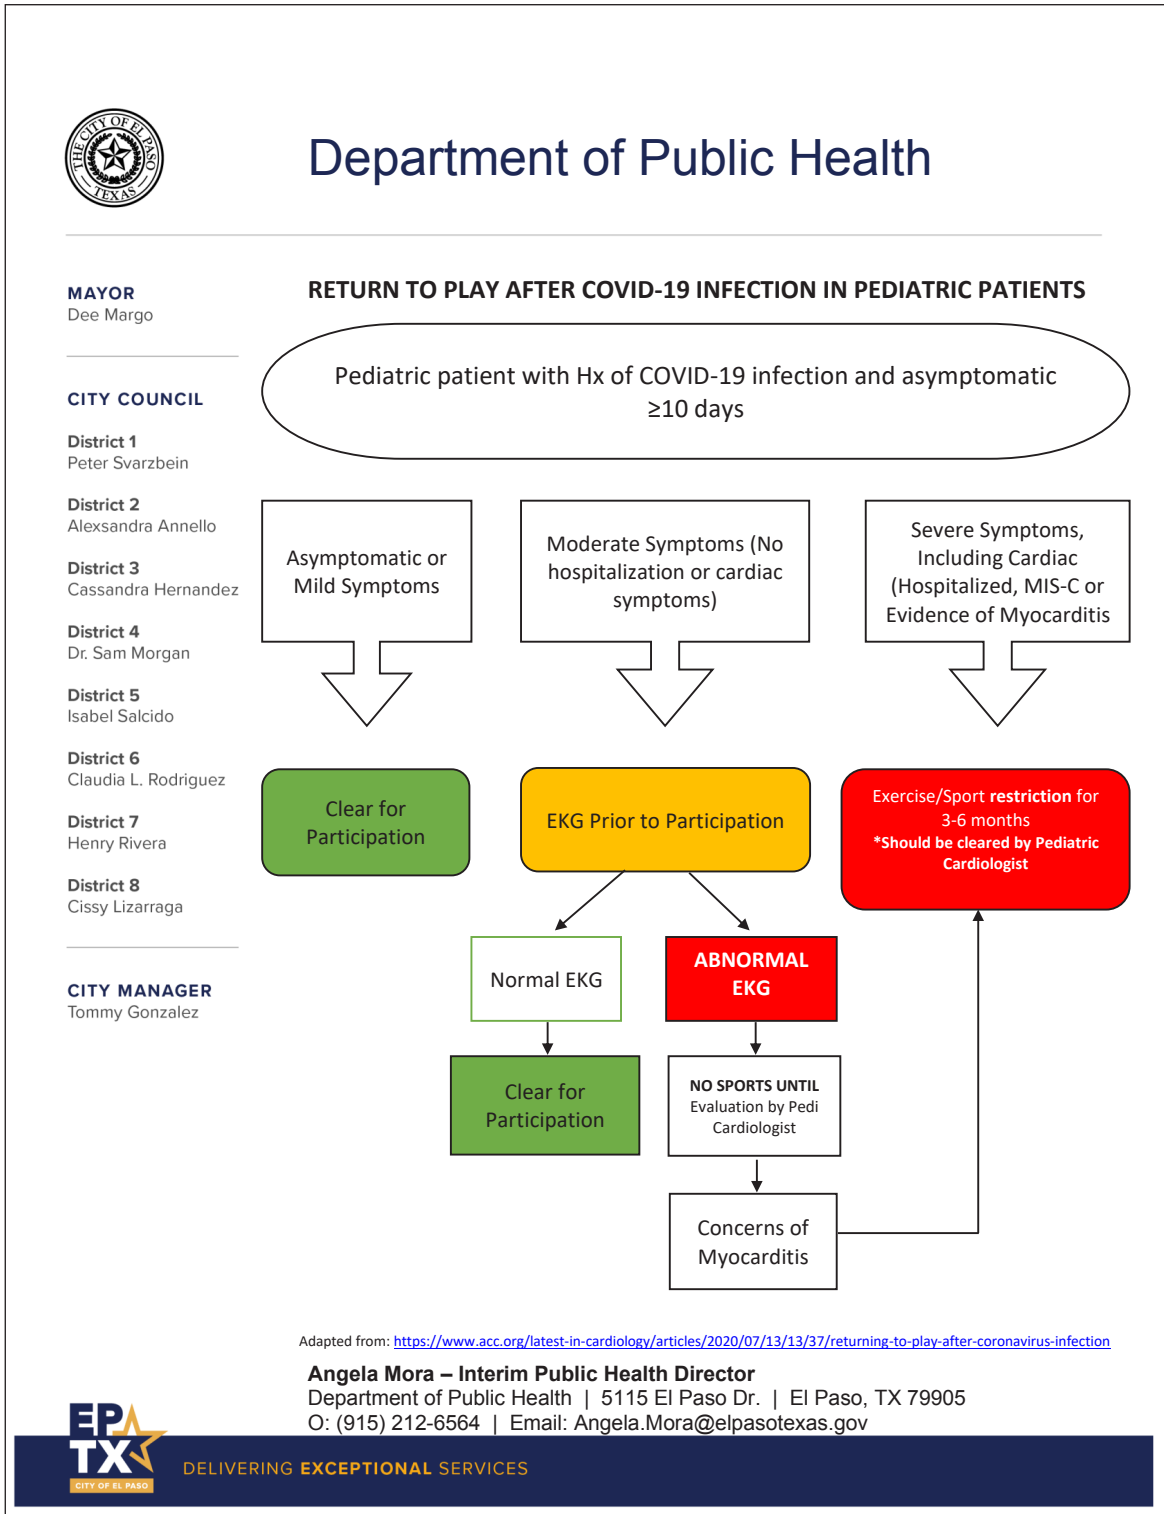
THE CITY OF EL PASO TEXAS

Department of Public Health

MAYOR
Dee Margo

CITY COUNCIL

District 1
Peter Svarzbein

District 2
Alexsandra Annello

District 3
Cassandra Hernandez

District 4
Dr. Sam Morgan

District 5
Isabel Salcido

District 6
Claudia L. Rodriguez

District 7
Henry Rivera

District 8
Cissy Lizarraga

CITY MANAGER
Tommy Gonzalez

RETURN TO PLAY AFTER COVID-19 INFECTION IN PEDIATRIC PATIENTS

Pediatric patient with Hx of COVID-19 infection and asymptomatic ≥10 days

Asymptomatic or Mild Symptoms

Moderate Symptoms (No hospitalization or cardiac symptoms)

Severe Symptoms, Including Cardiac (Hospitalized, MIS-C or Evidence of Myocarditis

Clear for Participation

EKG Prior to Participation

Exercise/Sport restriction for 3-6 months
*Should be cleared by Pediatric Cardiologist

Normal EKG

ABNORMAL EKG

Clear for Participation

NO SPORTS UNTIL Evaluation by Pedi Cardiologist

Concerns of Myocarditis

Adapted from: https://www.acc.org/latest-in-cardiology/articles/2020/07/13/13/37/returning-to-play-after-coronavirus-infection

Angela Mora – Interim Public Health Director
Department of Public Health | 5115 El Paso Dr. | El Paso, TX 79905
O: (915) 212-6564 | Email: Angela.Mora@elpasotexas.gov

EP TX CITY OF EL PASO

DELIVERING EXCEPTIONAL SERVICES